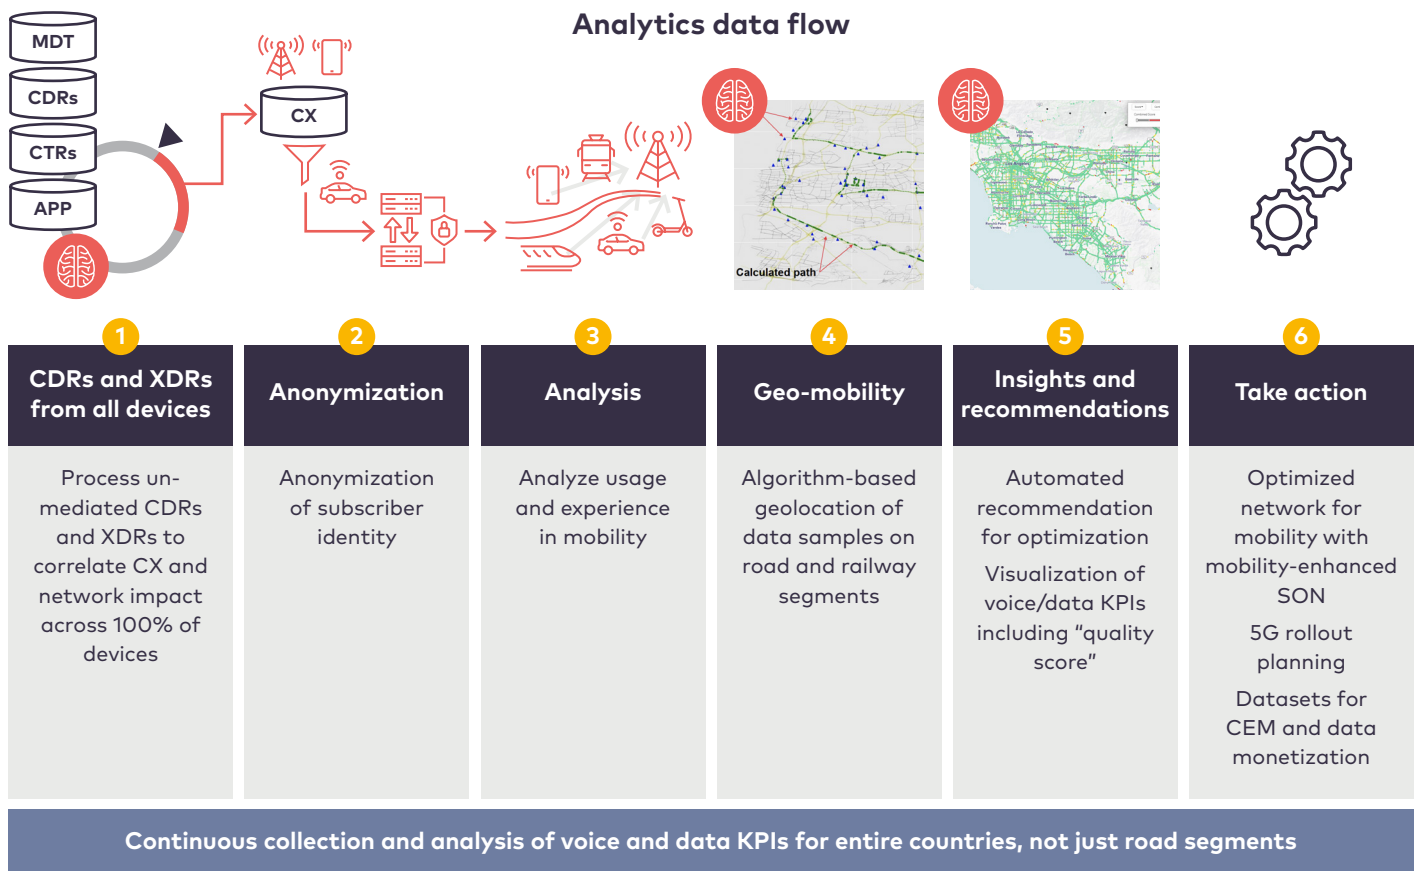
Analytics data flow

MDT

CDRs

CTRs

APP

CX

Calculated path

1

CDRs and XDRs from all devices

Process un-mediated CDRs and XDRs to correlate CX and network impact across 100% of devices

2

Anonymization

Anonymization of subscriber identity

3

Analysis

Analyze usage and experience in mobility

4

Geo-mobility

Algorithm-based geolocation of data samples on road and railway segments

5

Insights and recommendations

Automated recommendation for optimization

Visualization of voice/data KPIs including “quality score”

6

Take action

Optimized network for mobility with mobility-enhanced SON

5G rollout planning

Datasets for CEM and data monetization

Continuous collection and analysis of voice and data KPIs for entire countries, not just road segments